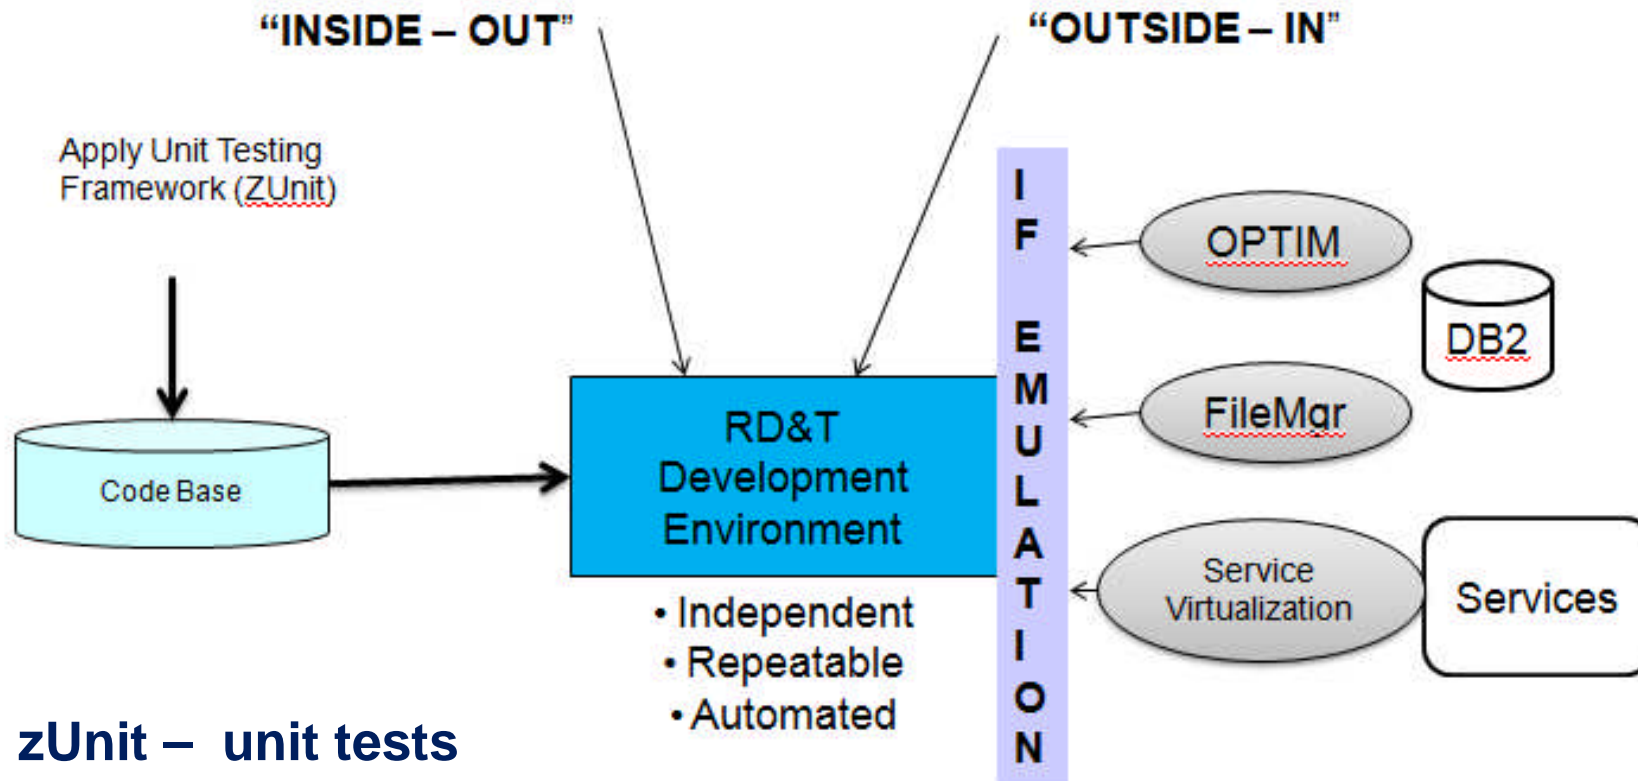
"INSIDE – OUT"

"OUTSIDE – IN"

Apply Unit Testing Framework (ZUnit)

Code Base

RD&T Development Environment

• Independent
• Repeatable
• Automated

I F EMULATION

OPTIM

DB2

FileMgr

Service Virtualization

Services

zUnit – unit tests